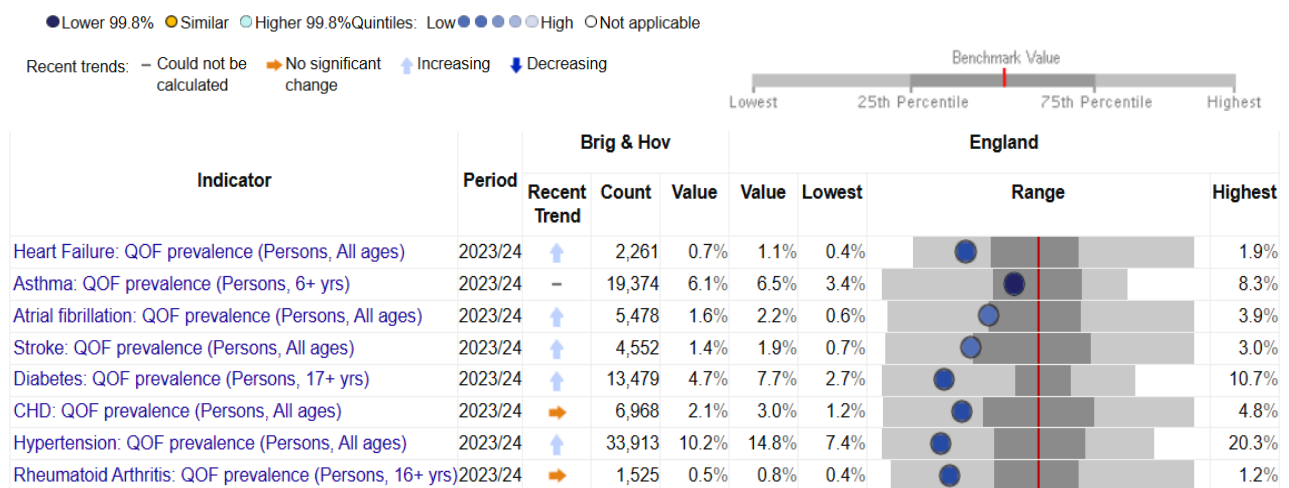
Lower 99.8% Similar Higher 99.8% Quintiles: Low High Not applicable

Recent trends: – Could not be calculated No significant change Increasing Decreasing

Benchmark Value
Lowest 25th Percentile 75th Percentile Highest

| Indicator | Period | Brig & Hov Recent Trend | Brig & Hov Count | Brig & Hov Value | England Value | England Lowest | England Range | England Highest |
|---|---|---|---|---|---|---|---|---|
| Heart Failure: QOF prevalence (Persons, All ages) | 2023/24 | | 2,261 | 0.7% | 1.1% | 0.4% | | 1.9% |
| Asthma: QOF prevalence (Persons, 6+ yrs) | 2023/24 | – | 19,374 | 6.1% | 6.5% | 3.4% | | 8.3% |
| Atrial fibrillation: QOF prevalence (Persons, All ages) | 2023/24 | | 5,478 | 1.6% | 2.2% | 0.6% | | 3.9% |
| Stroke: QOF prevalence (Persons, All ages) | 2023/24 | | 4,552 | 1.4% | 1.9% | 0.7% | | 3.0% |
| Diabetes: QOF prevalence (Persons, 17+ yrs) | 2023/24 | | 13,479 | 4.7% | 7.7% | 2.7% | | 10.7% |
| CHD: QOF prevalence (Persons, All ages) | 2023/24 | | 6,968 | 2.1% | 3.0% | 1.2% | | 4.8% |
| Hypertension: QOF prevalence (Persons, All ages) | 2023/24 | | 33,913 | 10.2% | 14.8% | 7.4% | | 20.3% |
| Rheumatoid Arthritis: QOF prevalence (Persons, 16+ yrs) | 2023/24 | | 1,525 | 0.5% | 0.8% | 0.4% | | 1.2% |